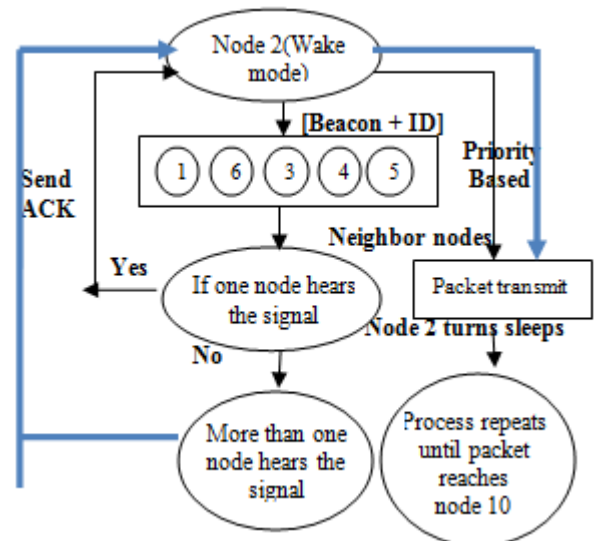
Node 2(Wake mode)

[Beacon + ID]

1
6
3
4
5

Send ACK

Priority Based

Neighbor nodes

Yes

If one node hears the signal

Packet transmit

Node 2 turns sleeps

No

More than one node hears the signal

Process repeats until packet reaches node 10